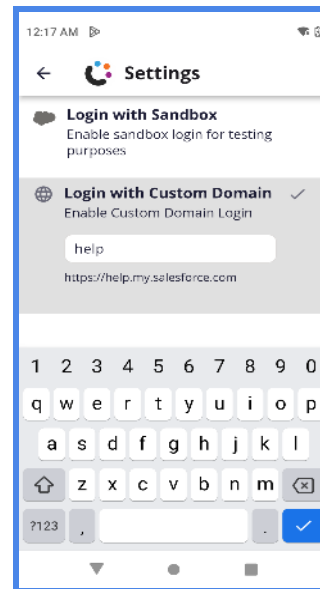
12:17 AM

Settings

Login with Sandbox
Enable sandbox login for testing purposes

Login with Custom Domain
Enable Custom Domain Login

help

https://help.my.salesforce.com

1 2 3 4 5 6 7 8 9 0
q w e r t y u i o p
a s d f g h j k l
z x c v b n m
?123 , .